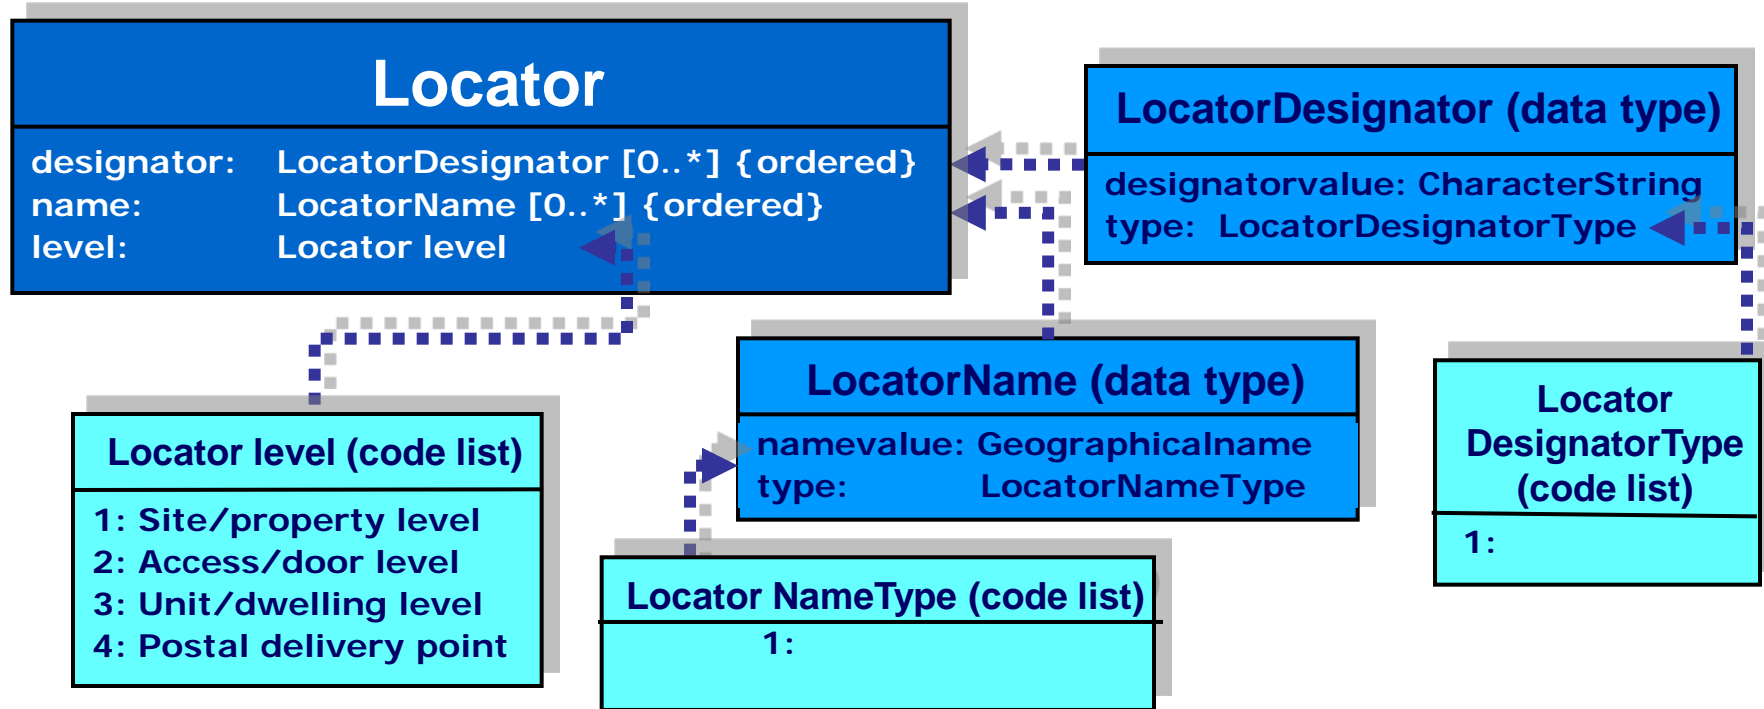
Locator

designator: LocatorDesignator [0..*] {ordered}
name: LocatorName [0..*] {ordered}
level: Locator level

LocatorDesignator (data type)

designatorvalue: CharacterString
type: LocatorDesignatorType

LocatorName (data type)

namevalue: Geographicalname
type: LocatorNameType

Locator level (code list)

1: Site/property level
2: Access/door level
3: Unit/dwelling level
4: Postal delivery point

Locator NameType (code list)

1:

Locator DesignatorType (code list)

1: